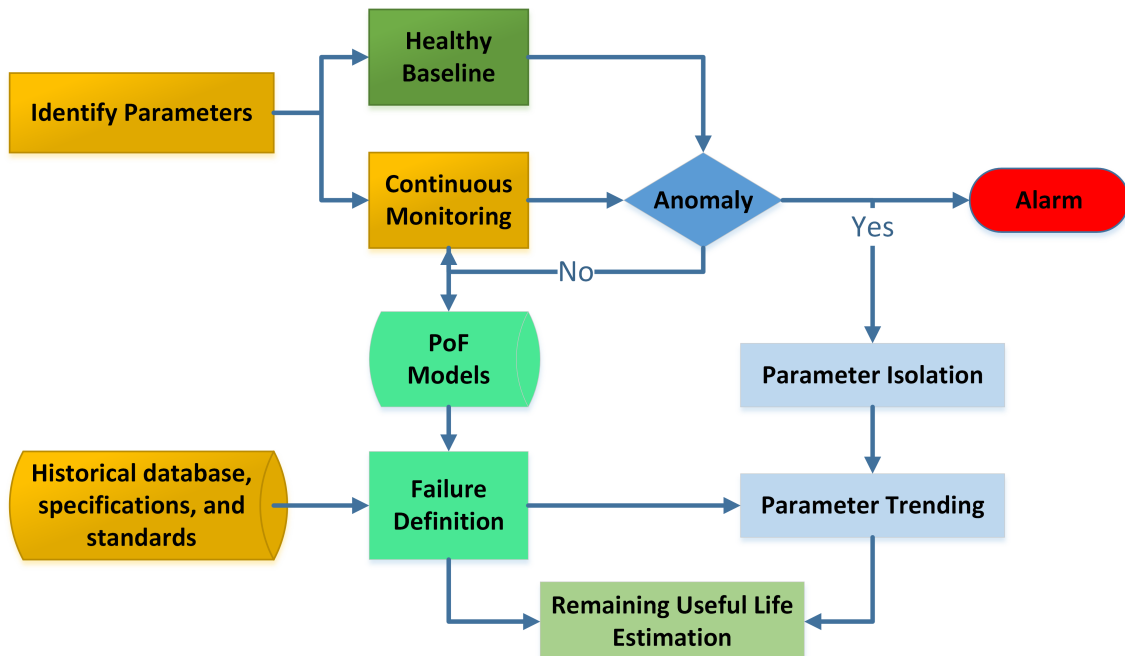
Healthy Baseline

Identify Parameters

Continuous Monitoring

Anomaly

Alarm

Yes

No

PoF Models

Parameter Isolation

Historical database, specifications, and standards

Failure Definition

Parameter Trending

Remaining Useful Life Estimation